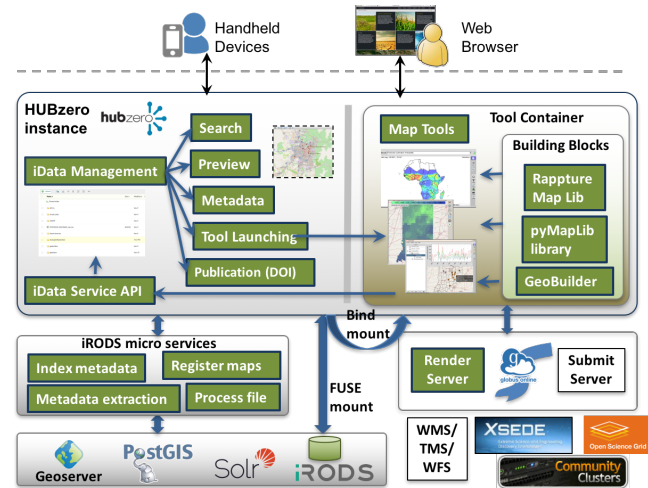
Handheld Devices

Web Browser

HUBzero instance

hubzero

iData Management

Search

Preview

Metadata

Tool Launching

Publication (DOI)

iData Service API

Tool Container

Map Tools

Building Blocks

Rappture Map Lib

pyMapLib library

GeoBuilder

iRODS micro services

Index metadata

Register maps

Metadata extraction

Process file

Bind mount

FUSE mount

Render Server

globus online

Submit Server

WMS/ TMS/ WFS

XSEDE

Open Science Grid

Community Clusters

Geoserver

PostGIS

Solr

iRODS